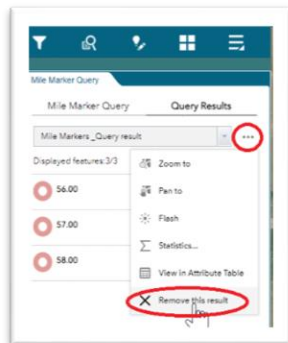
Mile Marker Query

Mile Marker Query

Query Results

Mile Markers _Query result

...

Displayed features:3/3

56.00

57.00

58.00

Zoom to

Pan to

Flash

Statistics...

View in Attribute Table

Remove this result